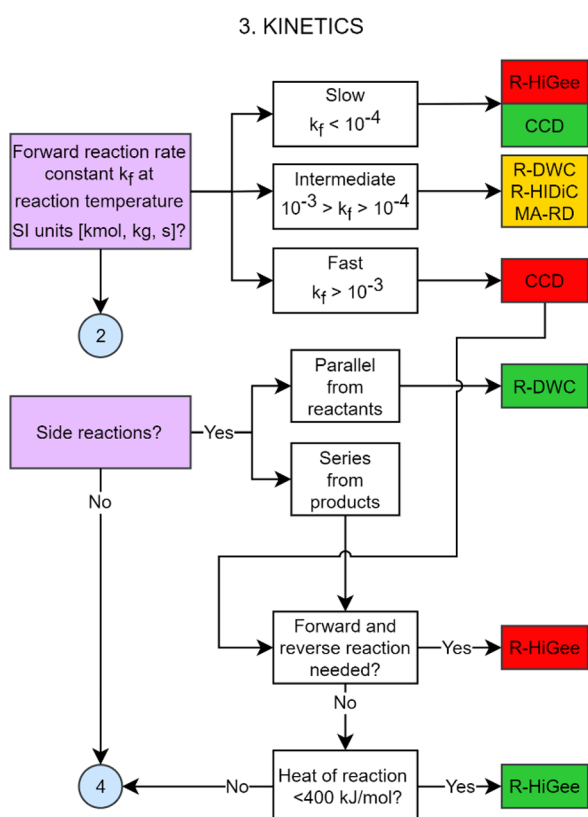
3. KINETICS

Forward reaction rate constant $k_f$ at reaction temperature SI units [kmol, kg, s]?

Slow
$k_f < 10^{-4}$

R-HiGee

CCD

Intermediate
$10^{-3} > k_f > 10^{-4}$

R-DWC
R-HIDiC
MA-RD

Fast
$k_f > 10^{-3}$

CCD

2

Side reactions?

Yes

Parallel from reactants

R-DWC

Series from products

No

Forward and reverse reaction needed?

Yes

R-HiGee

No

4

No

Heat of reaction <400 kJ/mol?

Yes

R-HiGee